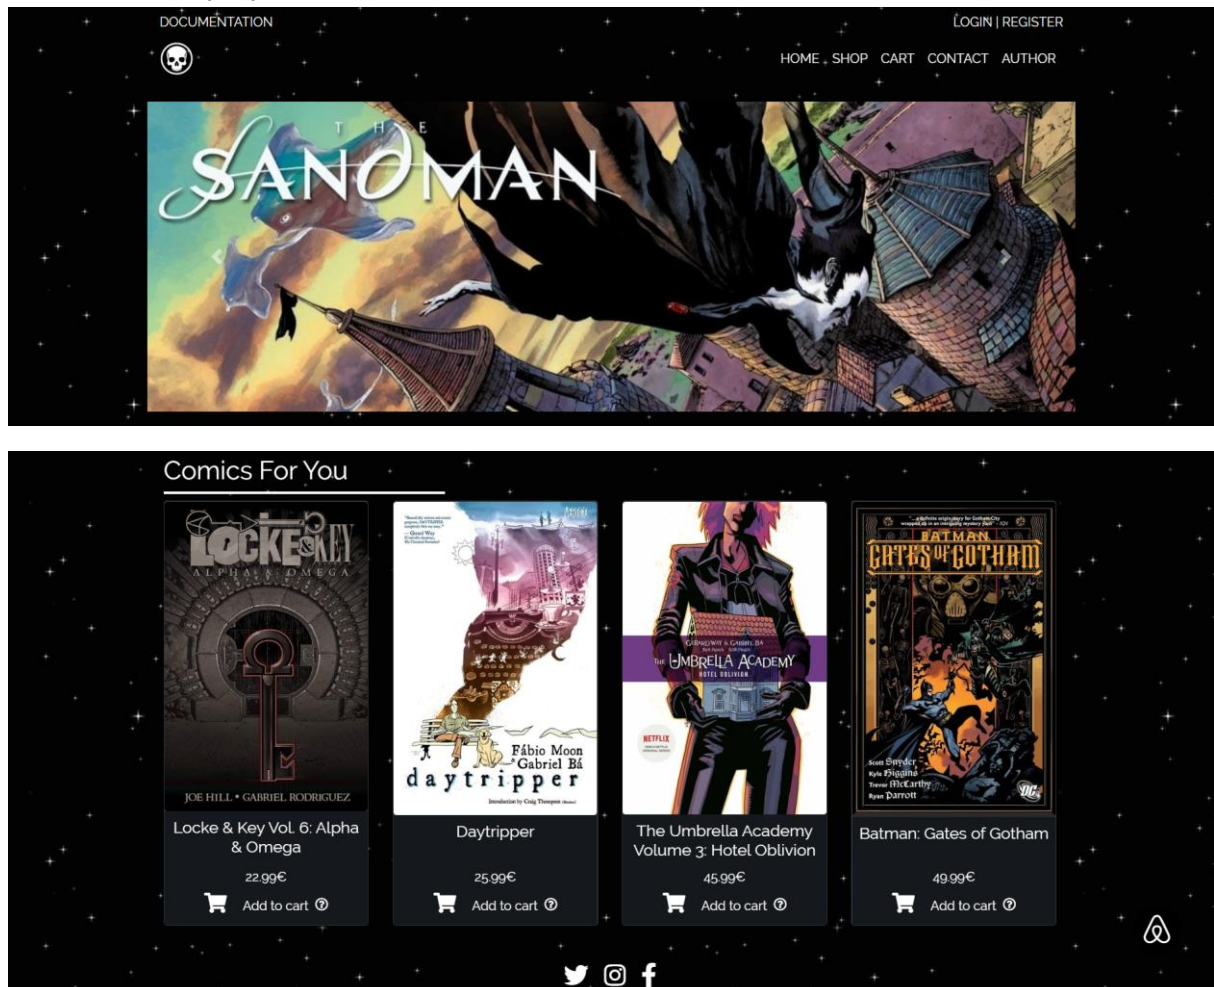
DOCUMENTATION

LOGIN | REGISTER

HOME SHOP CART CONTACT AUTHOR

THE SANDMAN

Comics For You

LOCKE & KEY
ALPHA & OMEGA
JOE HILL • GABRIEL RODRIGUEZ

Fábio Moon
Gabriel Bá
daytripper

THE UMBRELLA ACADEMY
HOTEL OBLIVION
NETFLIX

BATMAN
GATES OF GOTHAM
Scott Snyder
Kyle Higgins
Trevor McCarthy
Ryan Parrott

Locke & Key Vol. 6: Alpha & Omega
22.99€
Add to cart

Daytripper
25.99€
Add to cart

The Umbrella Academy Volume 3: Hotel Oblivion
45.99€
Add to cart

Batman: Gates of Gotham
49.99€
Add to cart